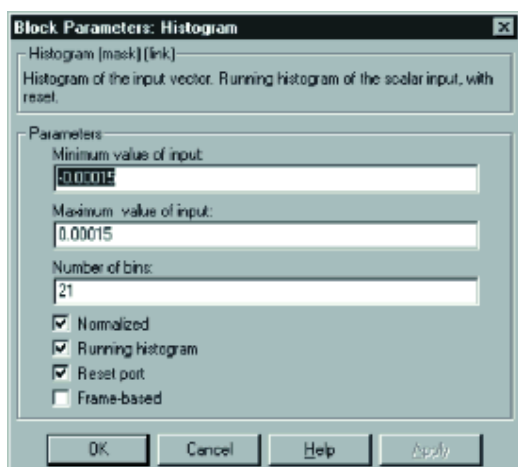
Block Parameters: Histogram

Histogram (mask) (link)

Histogram of the input vector. Running histogram of the scalar input, with reset.

Parameters

Minimum value of input:

-0.00015

Maximum value of input:

0.00015

Number of bins:

21

Normalized

Running histogram

Reset port

Frame-based

OK Cancel Help Apply